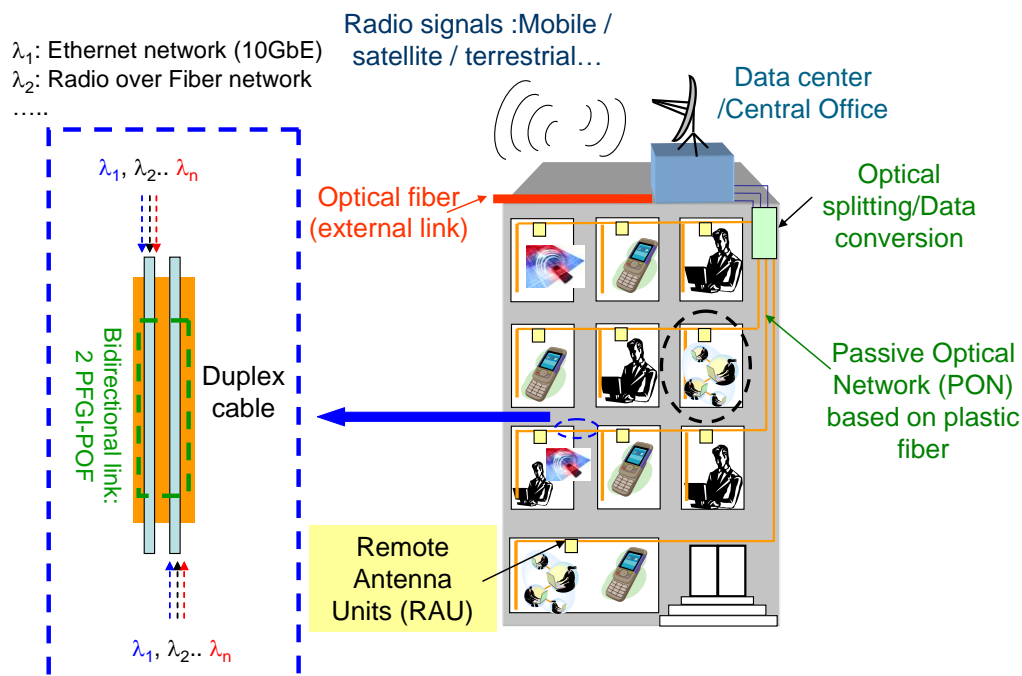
$\lambda_1$: Ethernet network (10GbE)
$\lambda_2$: Radio over Fiber network
…..

Radio signals :Mobile / satellite / terrestrial…

Data center /Central Office

$\lambda_1$, $\lambda_2$.. $\lambda_n$

Optical fiber (external link)

Optical splitting/Data conversion

Bidirectional link: 2 PFGI-POF

Duplex cable

Passive Optical Network (PON) based on plastic fiber

Remote Antenna Units (RAU)

$\lambda_1$, $\lambda_2$.. $\lambda_n$